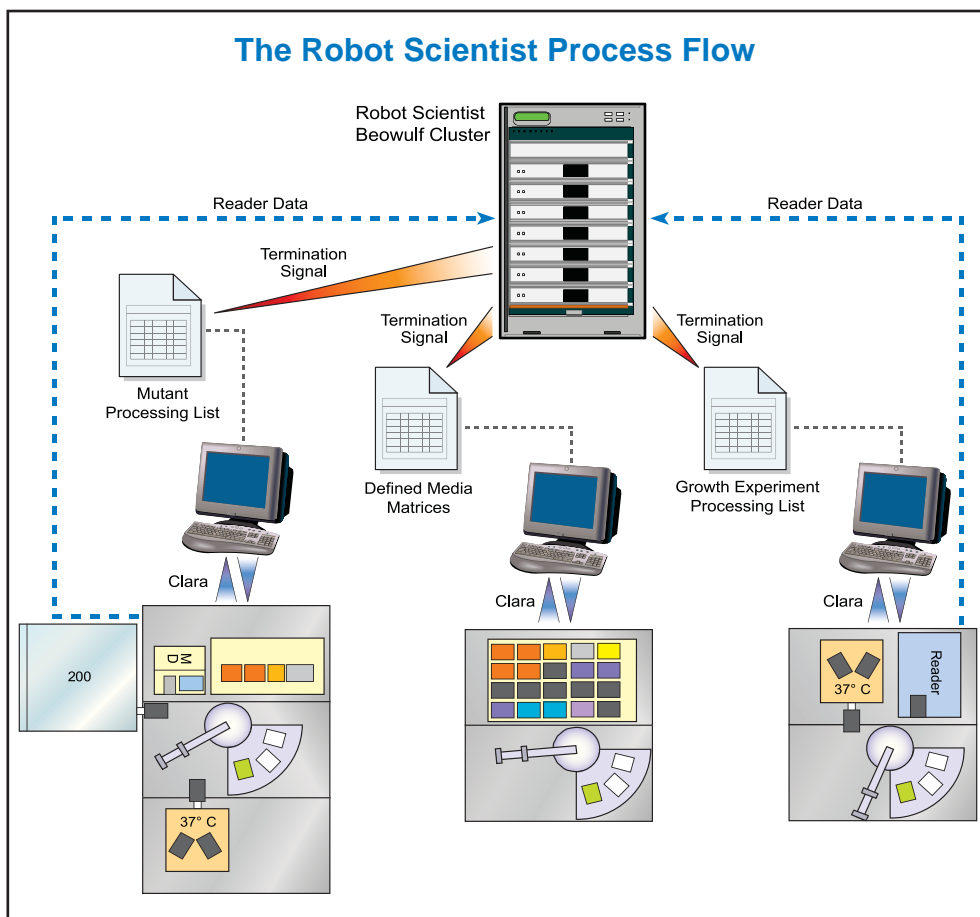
The Robot Scientist Process Flow

Robot Scientist Beowulf Cluster

Reader Data

Reader Data

Termination Signal

Mutant Processing List

Termination Signal

Termination Signal

Defined Media Matrices

Growth Experiment Processing List

Clara

Clara

Clara

200

M D

37° C

37° C

Reader